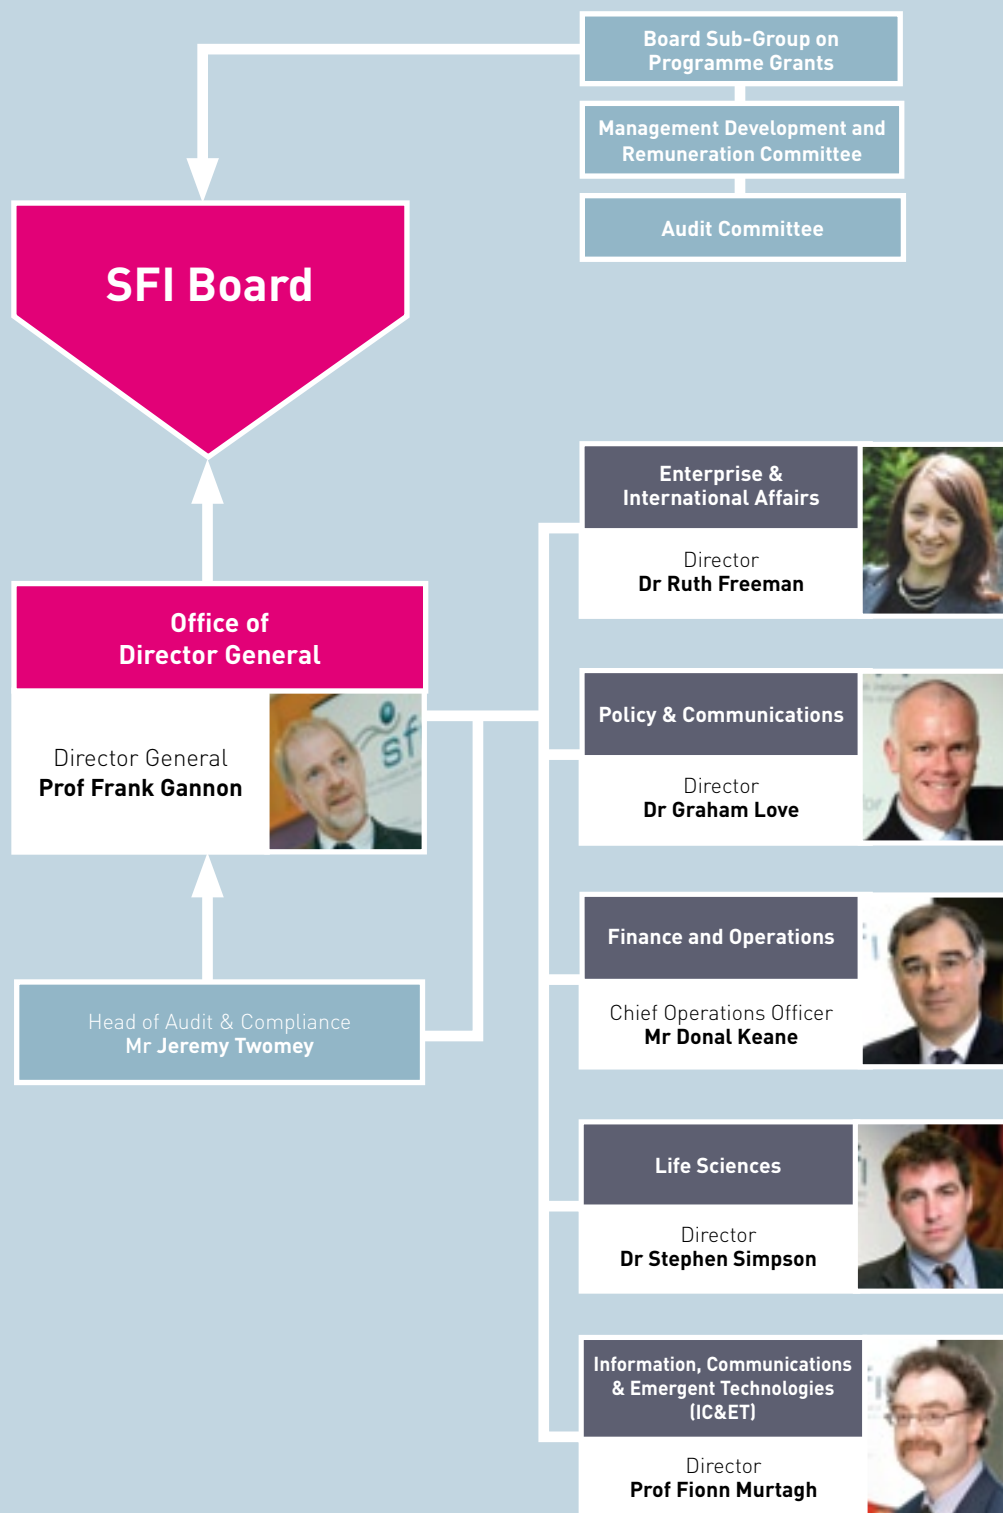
Board Sub-Group on Programme Grants

Management Development and Remuneration Committee

Audit Committee

SFI Board

Office of Director General

Director General
**Prof Frank Gannon**

Head of Audit & Compliance
Mr Jeremy Twomey

Enterprise & International Affairs

Director
Dr Ruth Freeman

Policy & Communications

Director
Dr Graham Love

Finance and Operations

Chief Operations Officer
Mr Donal Keane

Life Sciences

Director
Dr Stephen Simpson

Information, Communications & Emergent Technologies (IC&ET)

Director
Prof Fionn Murtagh